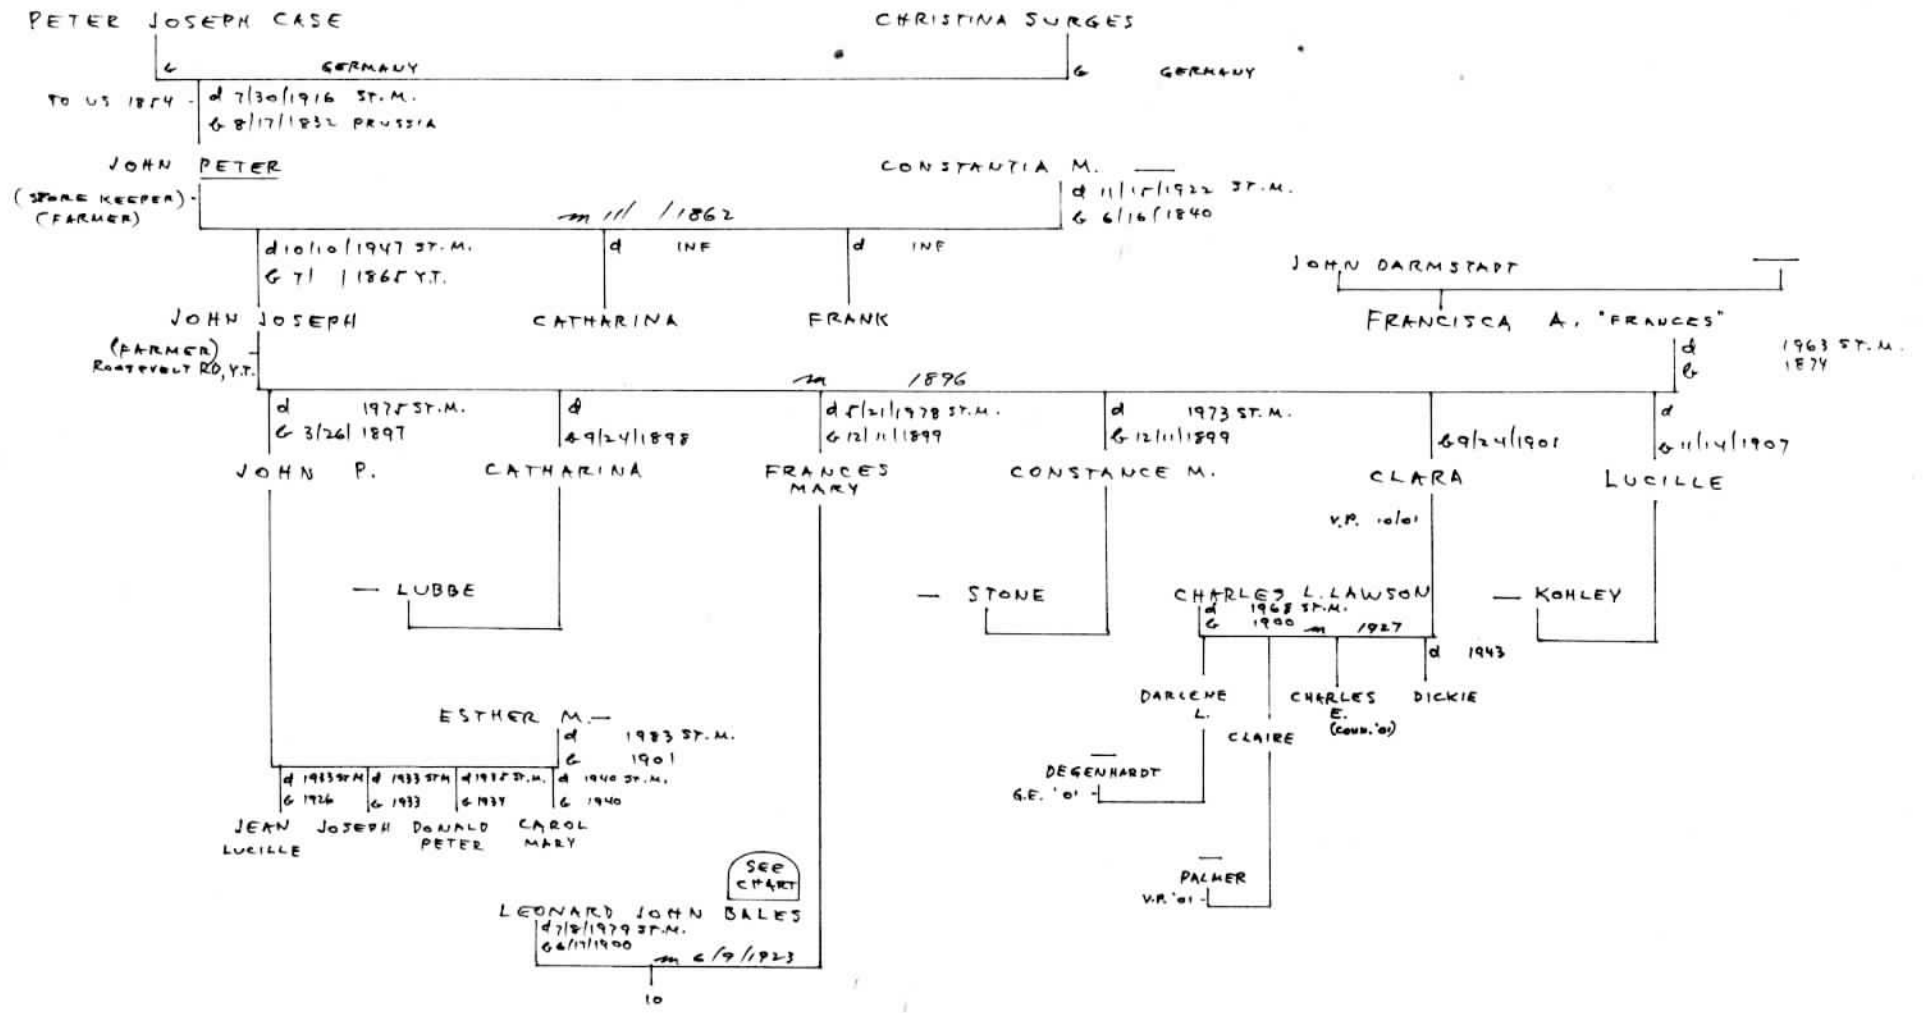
PETER JOSEPH CASE

CHRISTINA SURGES

b GERMANY

b GERMANY

TO US 1854 - d 7/30/1916 ST. M.
b 8/17/1832 PRUSSIA

JOHN PETER

CONSTANTIA M. ——
d 11/5/1922 ST. M.
b 6/16/1840

(STORE KEEPER)
(FARMER)

m // /1862

d 10/10/1947 ST. M.
b 7/ /1865 Y.T.

d INF

d INF

JOHN DARMSTADT ——

JOHN JOSEPH

CATHARINA

FRANK

FRANCISCA A. "FRANCES"
d 1963 ST. M.
b 1874

(FARMER)
ROOSEVELT RD, Y.T.

m 1896

d 1975 ST. M.
b 3/26/1897

d
b 9/24/1898

d 5/21/1978 ST. M.
b 12/11/1899

d 1973 ST. M.
b 12/11/1899

b 9/24/1901

d
b 11/14/1907

JOHN P.

CATHARINA

FRANCES MARY

CONSTANCE M.

CLARA

LUCILLE

V.P. 10/01

— LUBBE

— STONE

CHARLES L. LAWSON
d 1965 ST. M.
b 1900 m 1927

— KOHLEY

d 1943

DARLENE L.

CHARLES E. (COUN. '01)

DICKIE

CLAIRE

ESTHER M. —
d 1983 ST. M.
b 1901

——
DEGENHARDT
G.E. '01

d 1983 ST. M
b 1926

d 1933 ST. M
b 1933

d 1985 ST. M.
b 1937

d 1940 ST. M.
b 1940

JEAN LUCILLE

JOSEPH

DONALD PETER

CAROL MARY

SEE CHART

——
PALMER
V.P. '01

LEONARD JOHN BALES
d 7/8/1979 ST. M.
b 6/17/1900
m 6/9/1923

10